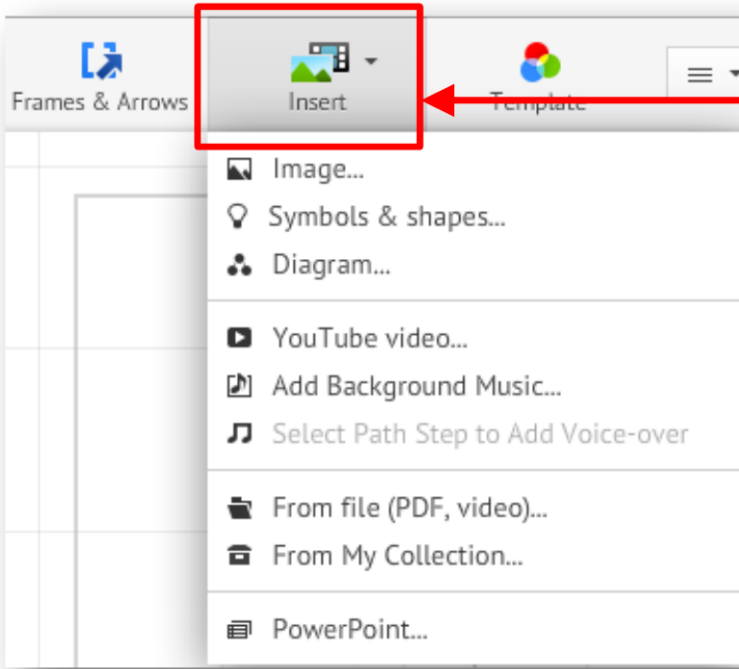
Frames & Arrows

Insert

Template

Image...
Symbols & shapes...
Diagram...

YouTube video...
Add Background Music...
Select Path Step to Add Voice-over

From file (PDF, video)...
From My Collection...

PowerPoint...